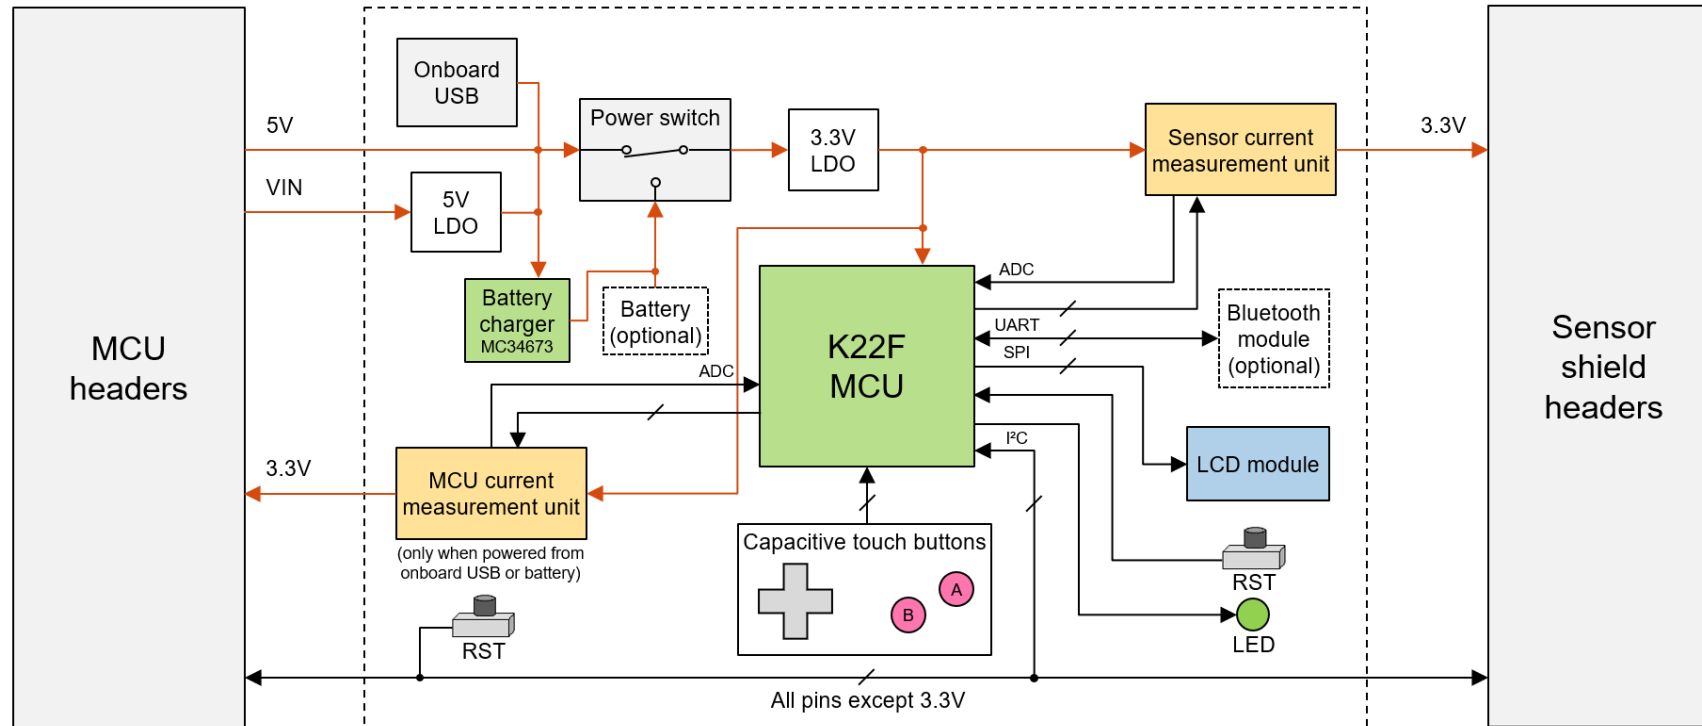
MCU headers

5V

VIN

Onboard USB

5V LDO

Battery charger MC34673

Battery (optional)

Power switch

3.3V LDO

Sensor current measurement unit

3.3V

ADC

UART

SPI

Bluetooth module (optional)

K22F MCU

ADC

3.3V

MCU current measurement unit

(only when powered from onboard USB or battery)

I²C

LCD module

Capacitive touch buttons

A

B

RST

LED

RST

All pins except 3.3V

Sensor shield headers